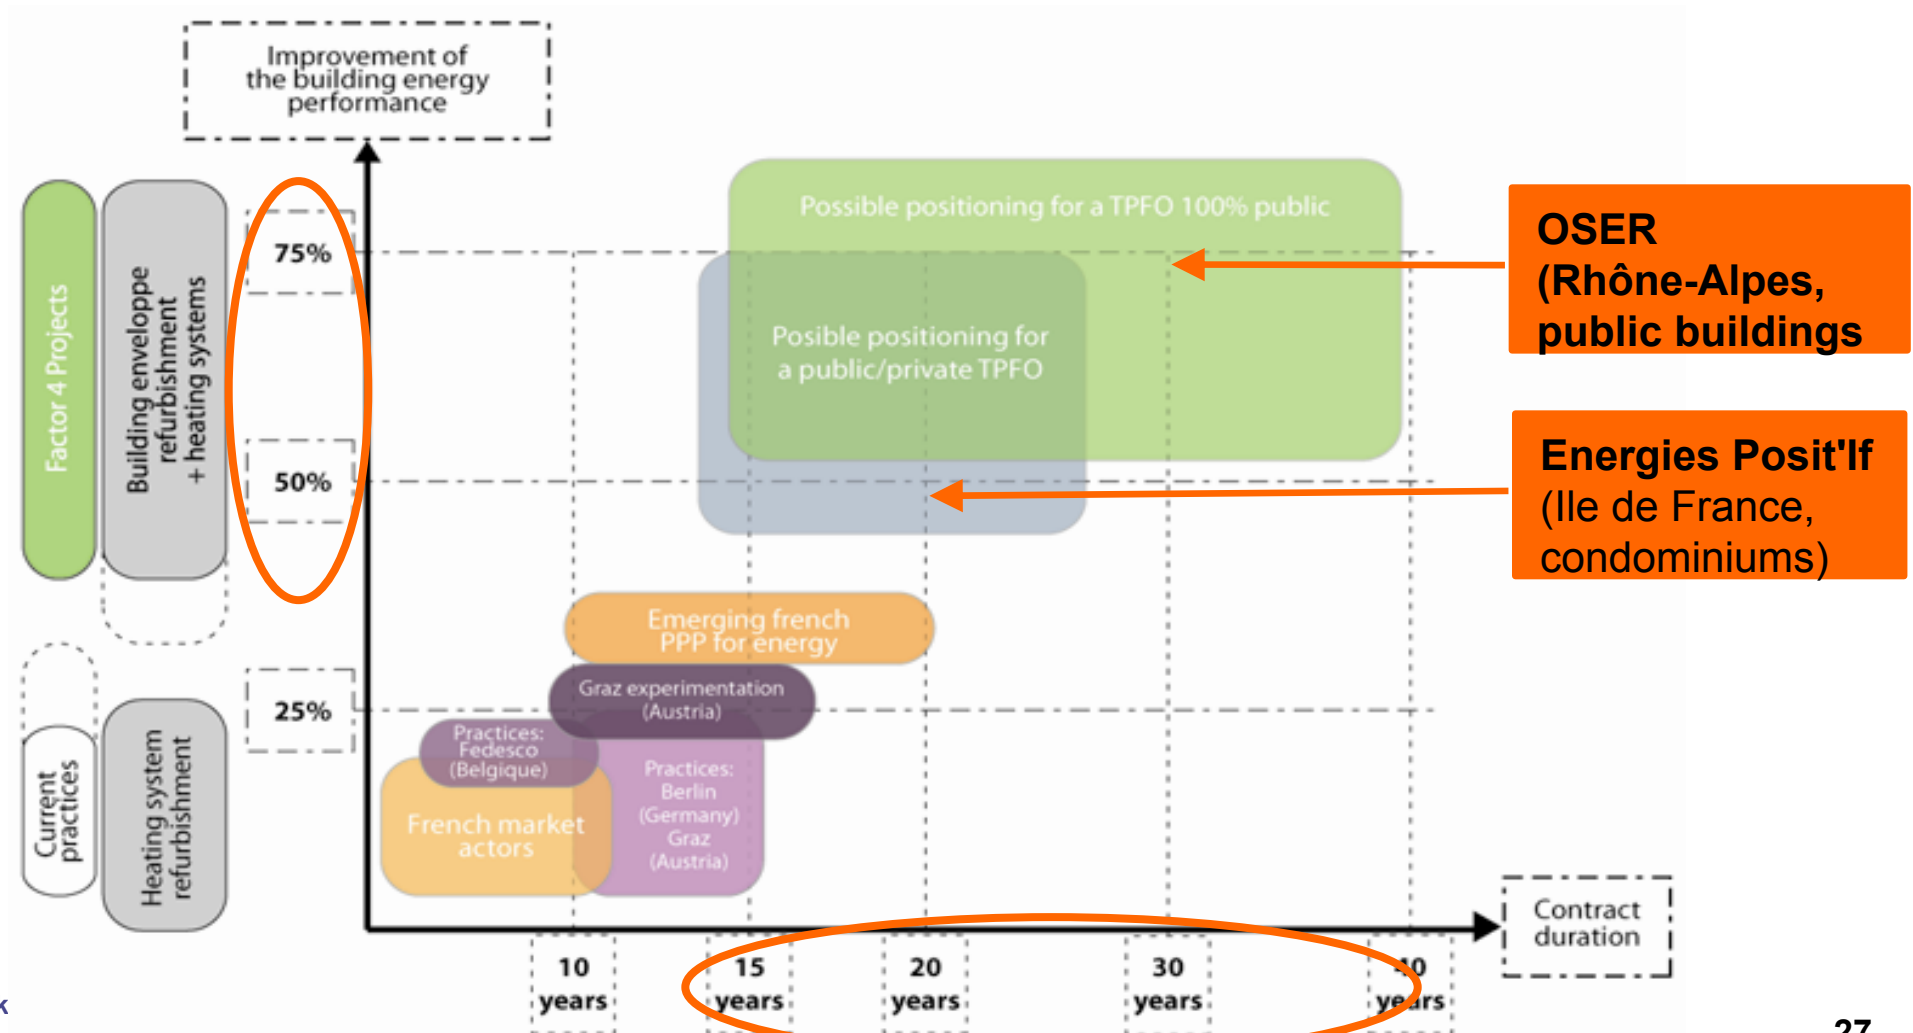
Improvement of the building energy performance

Factor 4 Projects

Building envelope refurbishment + heating systems

75%

50%

25%

Current practices

Heating system refurbishment

Possible positioning for a TPFO 100% public

Posible positioning for a public/private TPFO

Emerging french PPP for energy

Graz experimentation (Austria)

Practices: Fedesco (Belgique)

French market actors

Practices: Berlin (Germany) Graz (Austria)

OSER (Rhône-Alpes, public buildings

Energies Posit'If (Ile de France, condominiums)

Contract duration

10 years

15 years

20 years

30 years

40 years

27